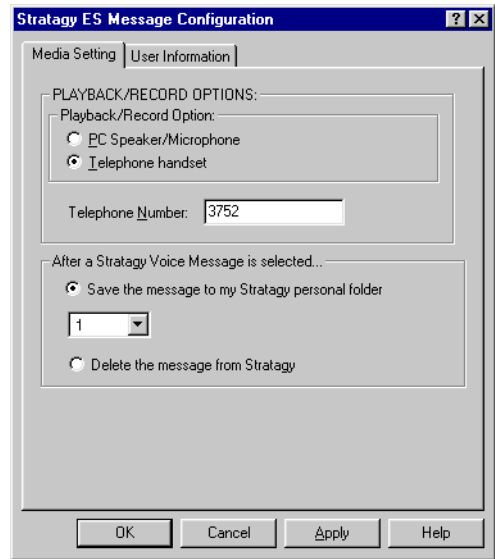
Stratagy ES Message Configuration ? X

Media Setting | User Information

PLAYBACK/RECORD OPTIONS:

Playback/Record Option:

PC Speaker/Microphone

Telephone handset

Telephone Number: 3752

After a Stratagy Voice Message is selected...

Save the message to my Stratagy personal folder

1

Delete the message from Stratagy

OK | Cancel | Apply | Help